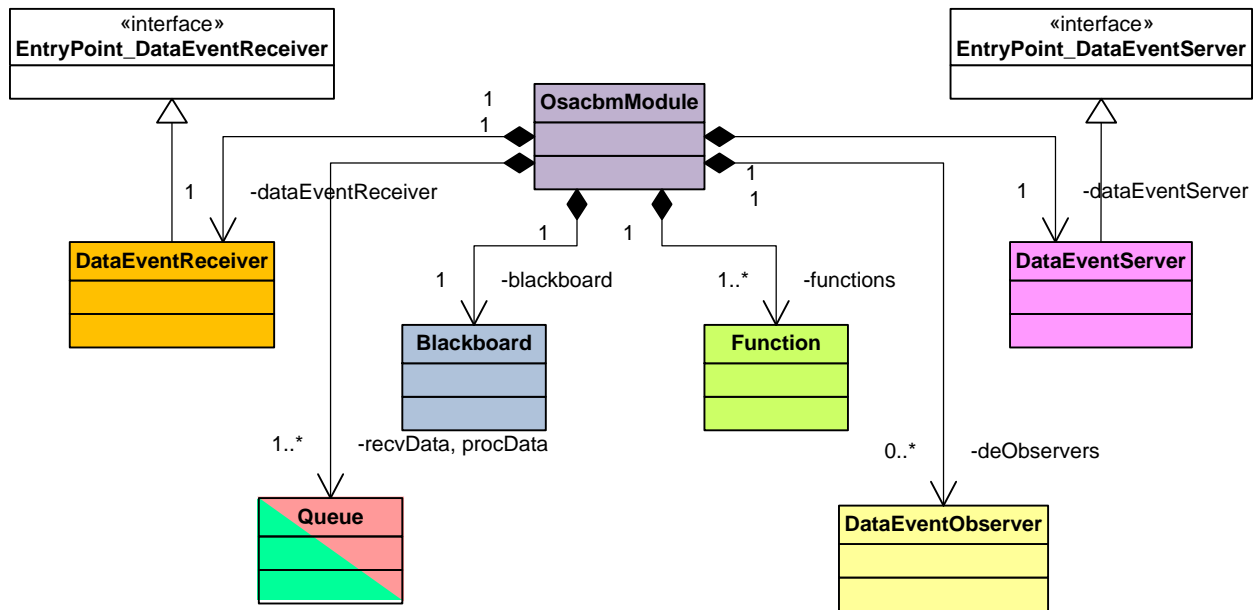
«interface»
EntryPoint_DataEventReceiver

«interface»
EntryPoint_DataEventServer

OsacbmModule

1
1
1
-dataEventReceiver
DataEventReceiver

1
1
1
-dataEventServer
DataEventServer

1
1
-blackboard
Blackboard
-recvData, procData

1
1..*
-functions
Function

1..*
Queue

0..*
-deObservers
DataEventObserver